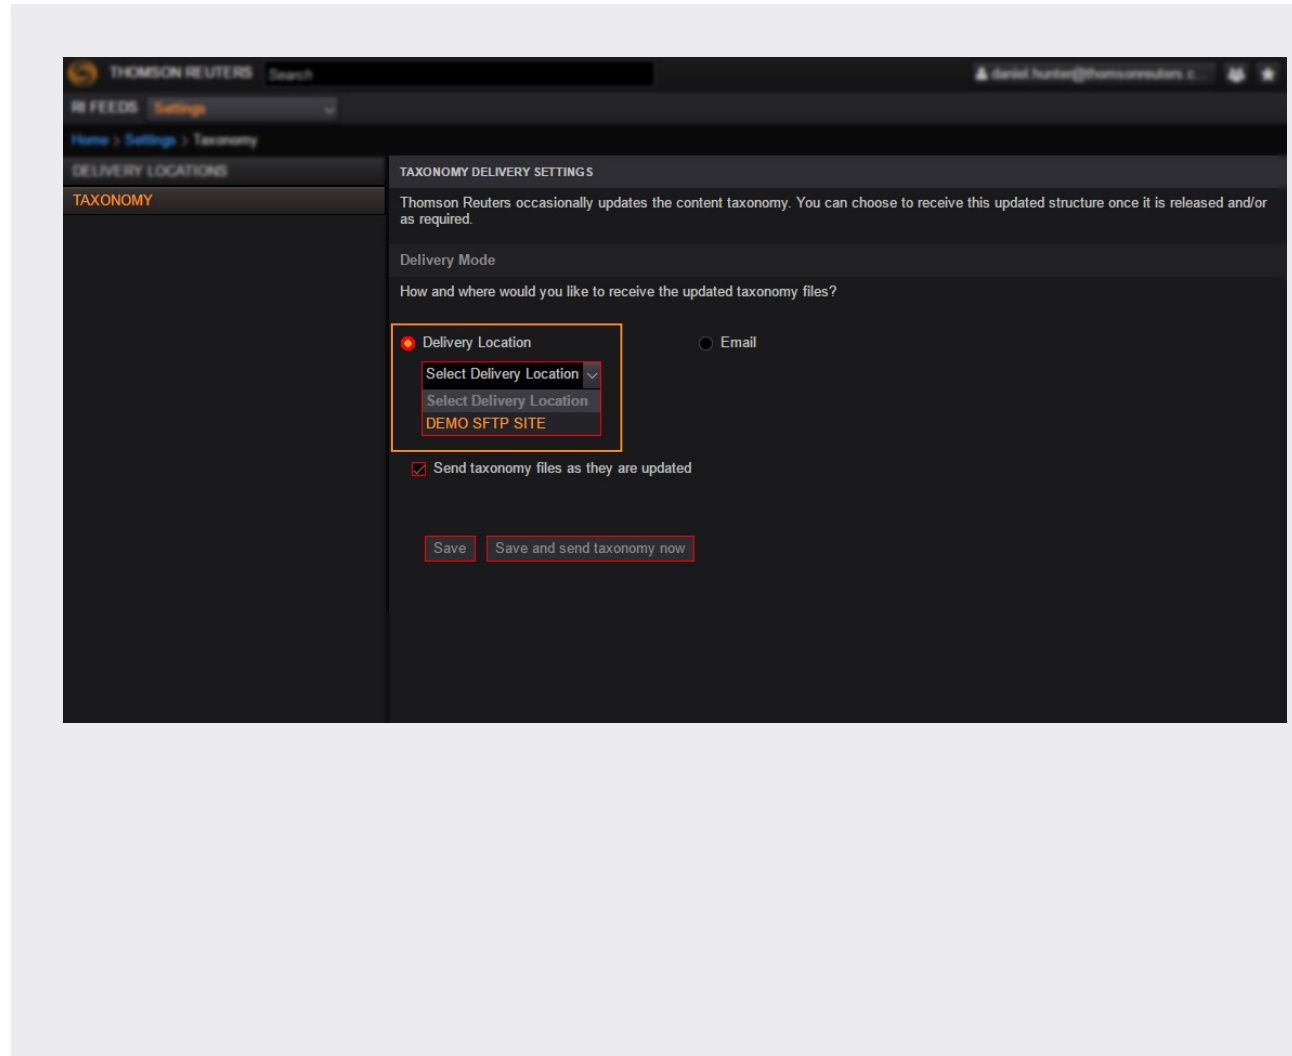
THOMSON REUTERS Search

daniel.hunter@thomsonreuters.c...

RI FEEDS Settings

Home > Settings > Taxonomy

DELIVERY LOCATIONS

TAXONOMY

TAXONOMY DELIVERY SETTINGS

Thomson Reuters occasionally updates the content taxonomy. You can choose to receive this updated structure once it is released and/or as required.

Delivery Mode

How and where would you like to receive the updated taxonomy files?

Delivery Location

Email

Select Delivery Location

Select Delivery Location

DEMO SFTP SITE

Send taxonomy files as they are updated

Save

Save and send taxonomy now